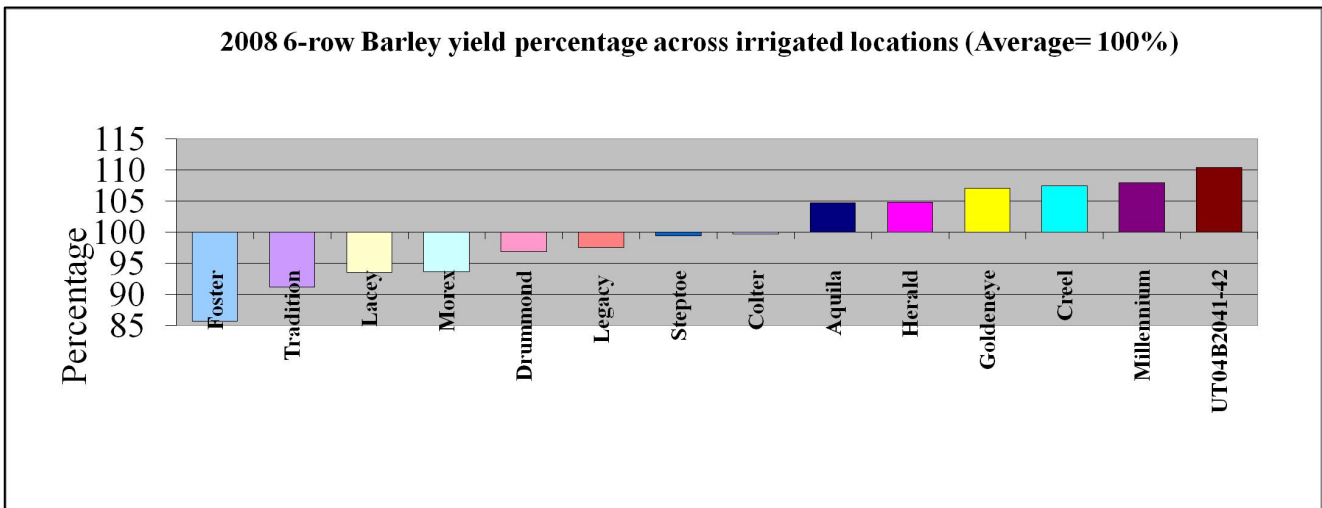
2008 6-row Barley yield percentage across irrigated locations (Average= 100%)

Percentage

115
110
105
100
95
90
85

Foster
Tradition
Lacey
Morex
Drummond
Legacy
Steptoe
Colter
Aquila
Herald
Goldeneye
Creel
Millennium
UT04B2041-42